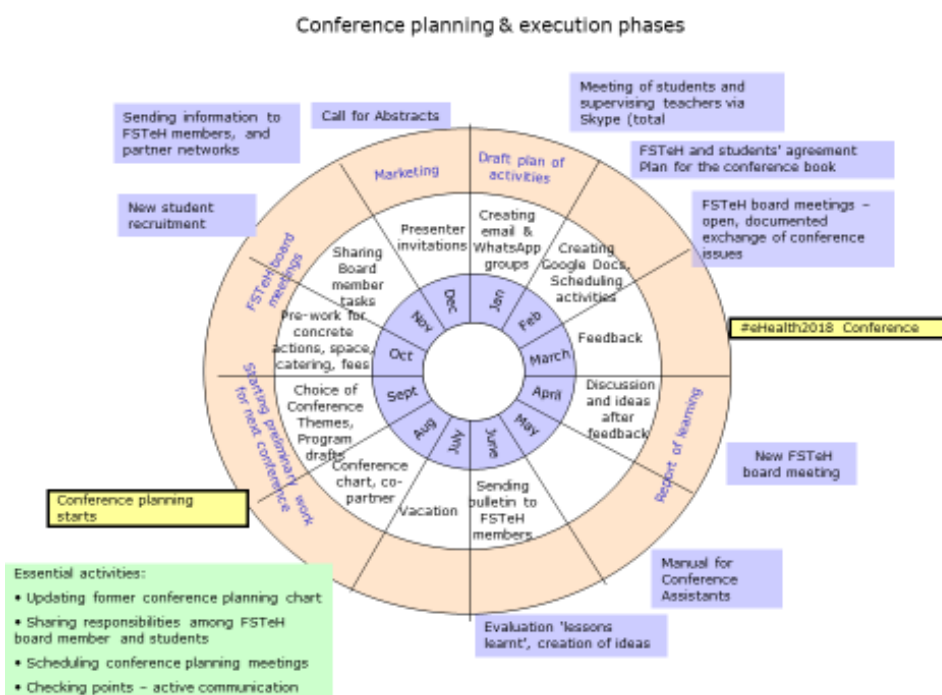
Conference planning & execution phases

Sending information to FSTeH members, and partner networks

Call for Abstracts

Meeting of students and supervising teachers via Skype (total

FSTeH and students' agreement Plan for the conference book

FSTeH board meetings – open, documented exchange of conference issues

New student recruitment

#eHealth2018 Conference

New FSTeH board meeting

Conference planning starts

Manual for Conference Assistants

Evaluation 'lessons learnt', creation of ideas

Essential activities:
• Updating former conference planning chart
• Sharing responsibilities among FSTeH board member and students
• Scheduling conference planning meetings
• Checking points – active communication

Marketing

Draft plan of activities

FSTeH board meetings

Starting preliminary work for next conference

Report of learning

Presenter invitations

Creating email & WhatsApp groups

Creating Google Docs, Scheduling activities

Sharing Board member tasks

Pre-work for concrete actions, space, catering, fees

Feedback

Choice of Conference Themes, Program drafts

Discussion and ideas after feedback

Conference chart, co-partner

Vacation

Sending bulletin to FSTeH members

Dec

Jan

Nov

Feb

Oct

March

Sept

April

Aug

May

July

June